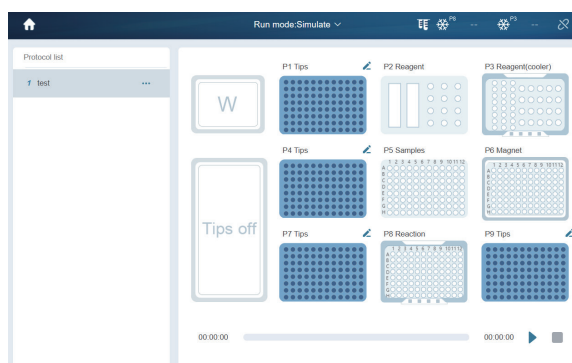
Run mode:Simulate

P6 -- P3 --

Protocol list

f test ···

W

P1 Tips

P2 Reagent

P3 Reagent(cooler)

Tips off

P4 Tips

P5 Samples

1 2 3 4 5 6 7 8 9 10 11 12

A B C D E F G H

P6 Magnet

1 2 3 4 5 6 7 8 9 10 11 12

A B C D E F G H

P7 Tips

P8 Reaction

1 2 3 4 5 6 7 8 9 10 11 12

A B C D E F G H

P9 Tips

00:00:00

00:00:00